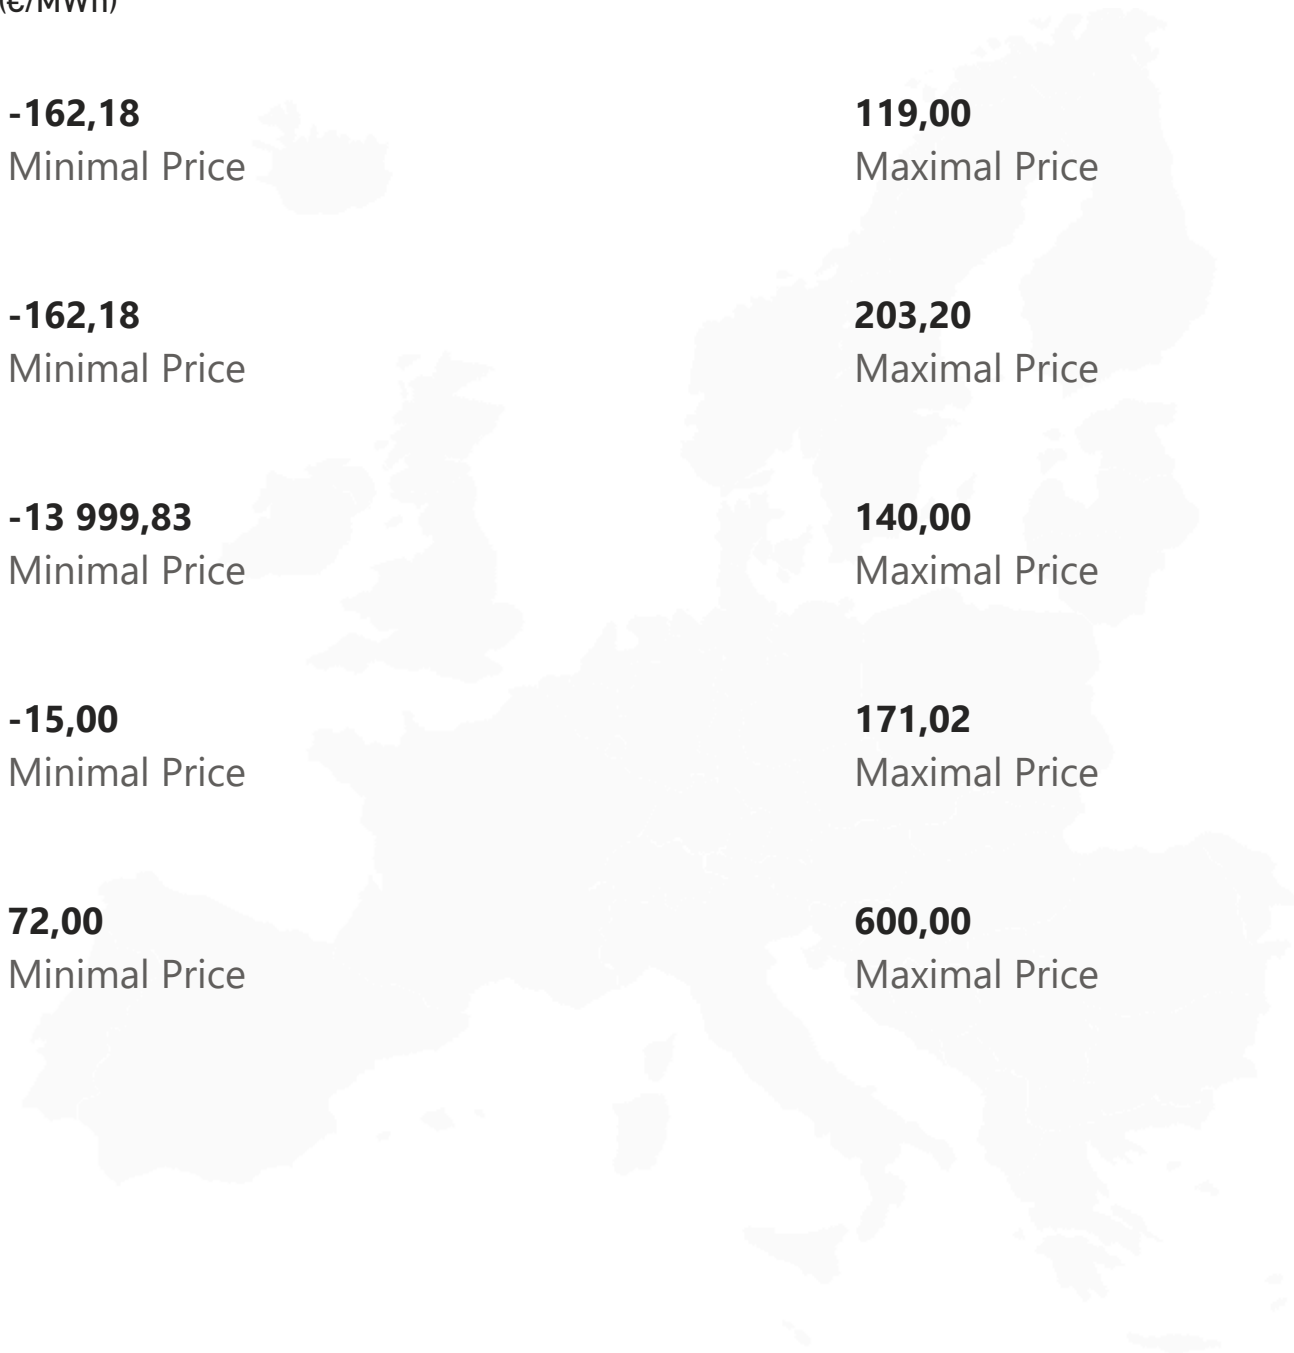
(€/MWh)

**-162,18**
Minimal Price

**119,00**
Maximal Price

**-162,18**
Minimal Price

**203,20**
Maximal Price

**-13 999,83**
Minimal Price

**140,00**
Maximal Price

**-15,00**
Minimal Price

**171,02**
Maximal Price

**72,00**
Minimal Price

**600,00**
Maximal Price